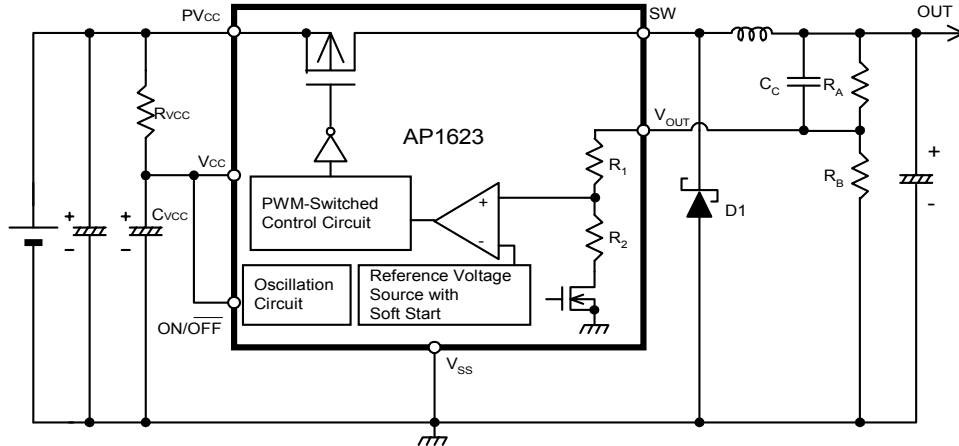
PVcc

SW

OUT

Rvcc

Cc

$R_A$

AP1623

$V_{OUT}$

Vcc

+

$R_1$

$R_B$

PWM-Switched Control Circuit

+

+

+

Cvcc

D1

-

-

-

-

$R_2$

Oscillation Circuit

Reference Voltage Source with Soft Start

ON/$\overline{OFF}$

$V_{SS}$